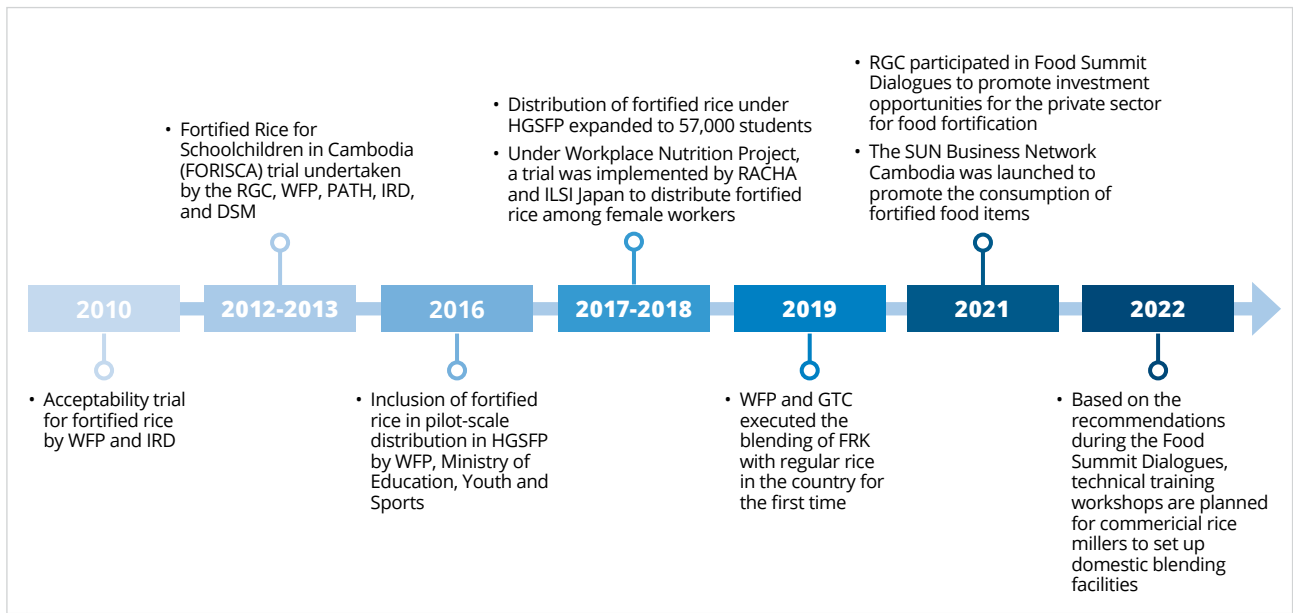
2010

• Acceptability trial for fortified rice by WFP and IRD

2012-2013

• Fortified Rice for Schoolchildren in Cambodia (FORISCA) trial undertaken by the RGC, WFP, PATH, IRD, and DSM

2016

• Inclusion of fortified rice in pilot-scale distribution in HGSFP by WFP, Ministry of Education, Youth and Sports

2017-2018

• Distribution of fortified rice under HGSFP expanded to 57,000 students
• Under Workplace Nutrition Project, a trial was implemented by RACHA and ILSI Japan to distribute fortified rice among female workers

2019

• WFP and GTC executed the blending of FRK with regular rice in the country for the first time

2021

• RGC participated in Food Summit Dialogues to promote investment opportunities for the private sector for food fortification
• The SUN Business Network Cambodia was launched to promote the consumption of fortified food items

2022

• Based on the recommendations during the Food Summit Dialogues, technical training workshops are planned for commericial rice millers to set up domestic blending facilities